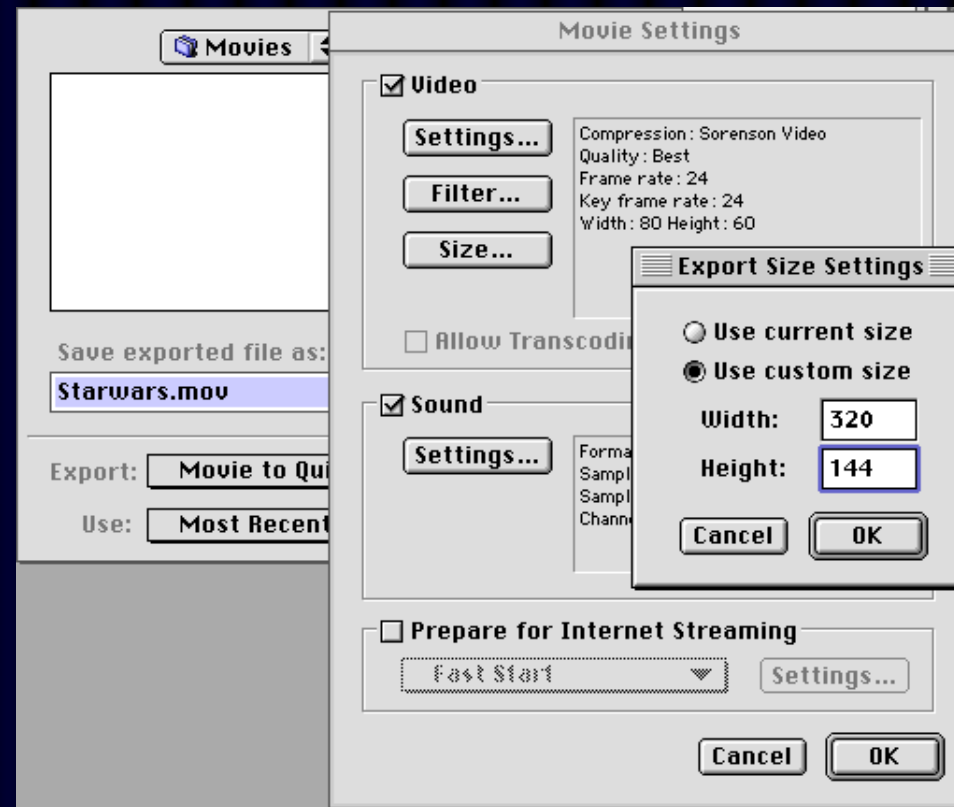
Movies

Save exported file as:

Starwars.mov

Export: Movie to Qui

Use: Most Recent

Movie Settings

☑ Video

Settings...

Filter...

Size...

Compression: Sorenson Video
Quality: Best
Frame rate: 24
Key frame rate: 24
Width: 80 Height: 60

☐ Allow Transcodi

☑ Sound

Settings...

Forma
Sampl
Sampl
Channe

☐ Prepare for Internet Streaming

Fast Start

Settings...

Cancel

OK

Export Size Settings

○ Use current size

◉ Use custom size

Width: 320

Height: 144

Cancel

OK